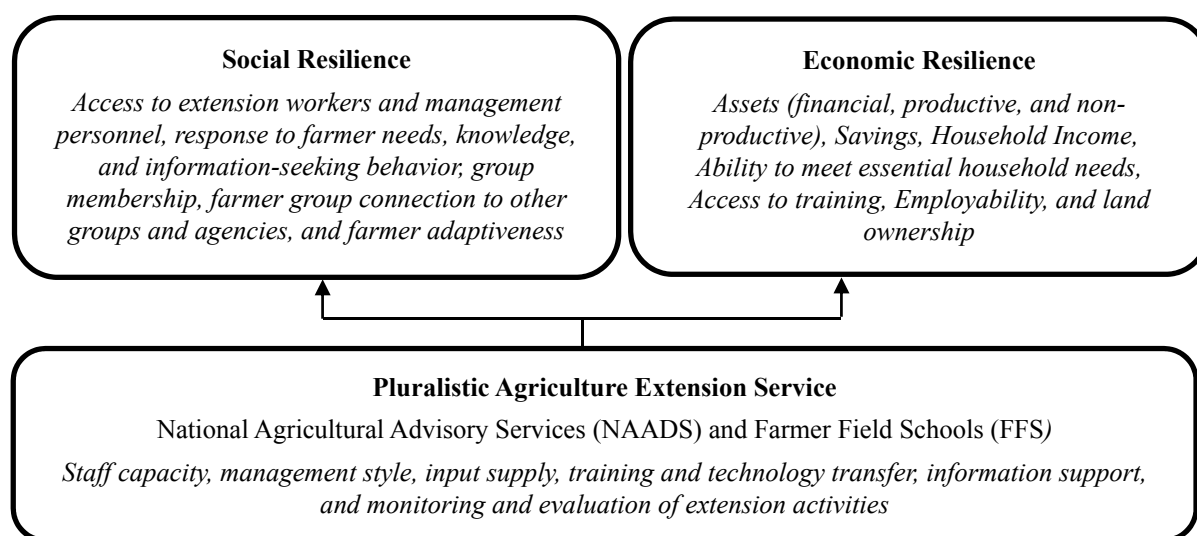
**Social Resilience**

*Access to extension workers and management personnel, response to farmer needs, knowledge, and information-seeking behavior, group membership, farmer group connection to other groups and agencies, and farmer adaptiveness*

**Economic Resilience**

*Assets (financial, productive, and non-productive), Savings, Household Income, Ability to meet essential household needs, Access to training, Employability, and land ownership*

**Pluralistic Agriculture Extension Service**

National Agricultural Advisory Services (NAADS) and Farmer Field Schools (FFS*)*

*Staff capacity, management style, input supply, training and technology transfer, information support, and monitoring and evaluation of extension activities*